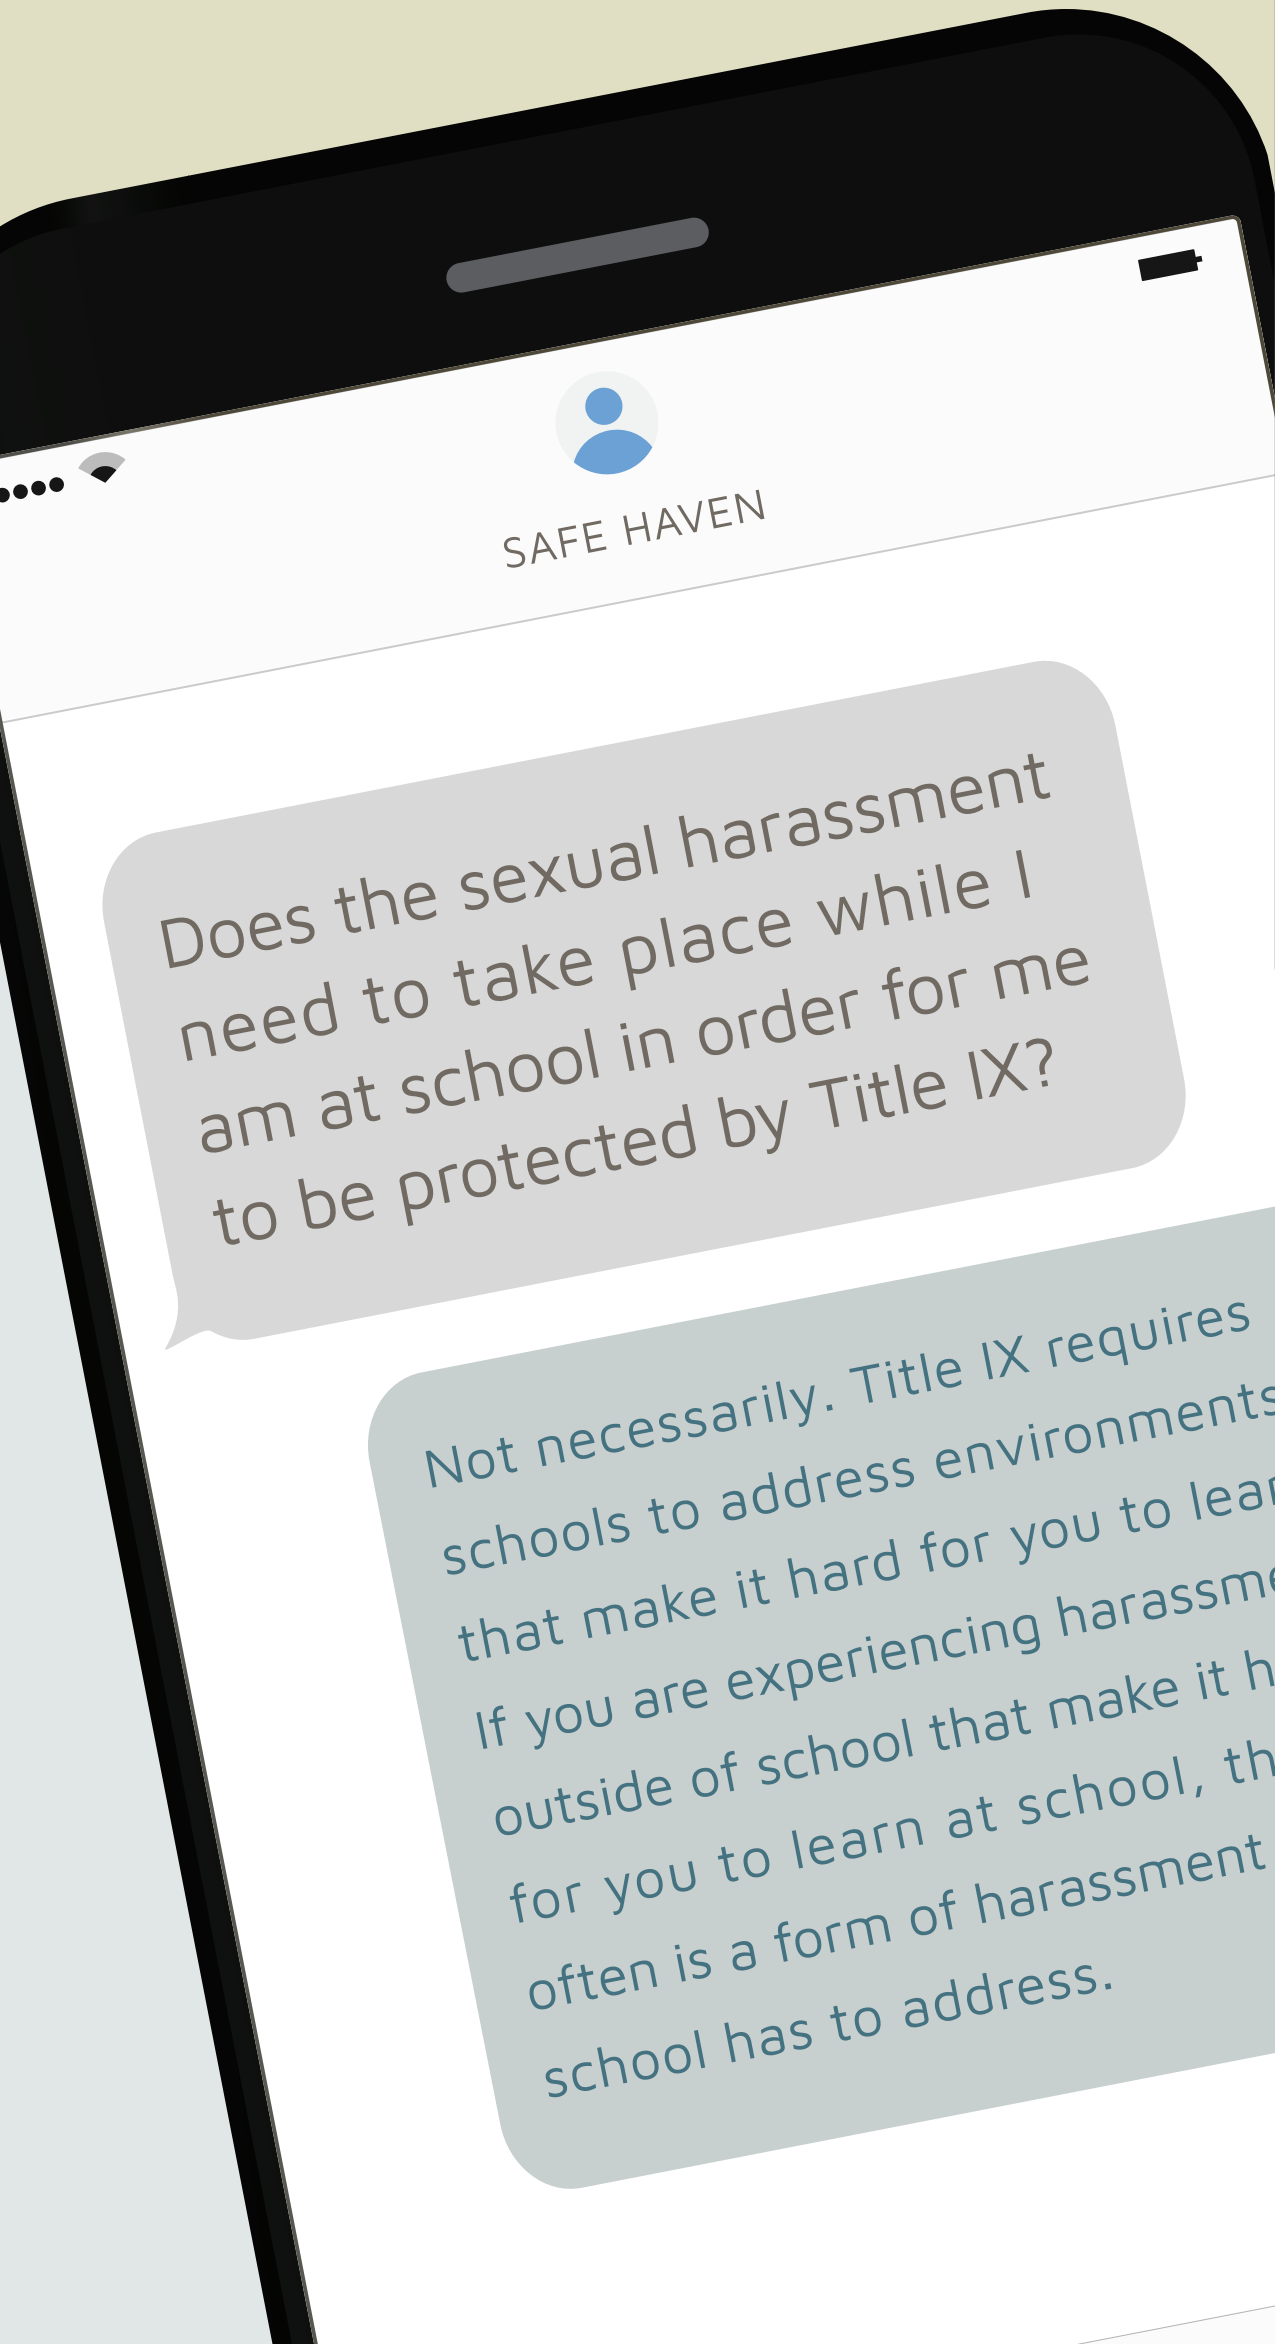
SAFE HAVEN

Does the sexual harassment need to take place while I am at school in order for me to be protected by Title IX?

Not necessarily. Title IX requires schools to address environments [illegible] that make it hard for you to lea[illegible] If you are experiencing harassme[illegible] outside of school that make it h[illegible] for you to learn at school, th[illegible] often is a form of harassment school has to address.